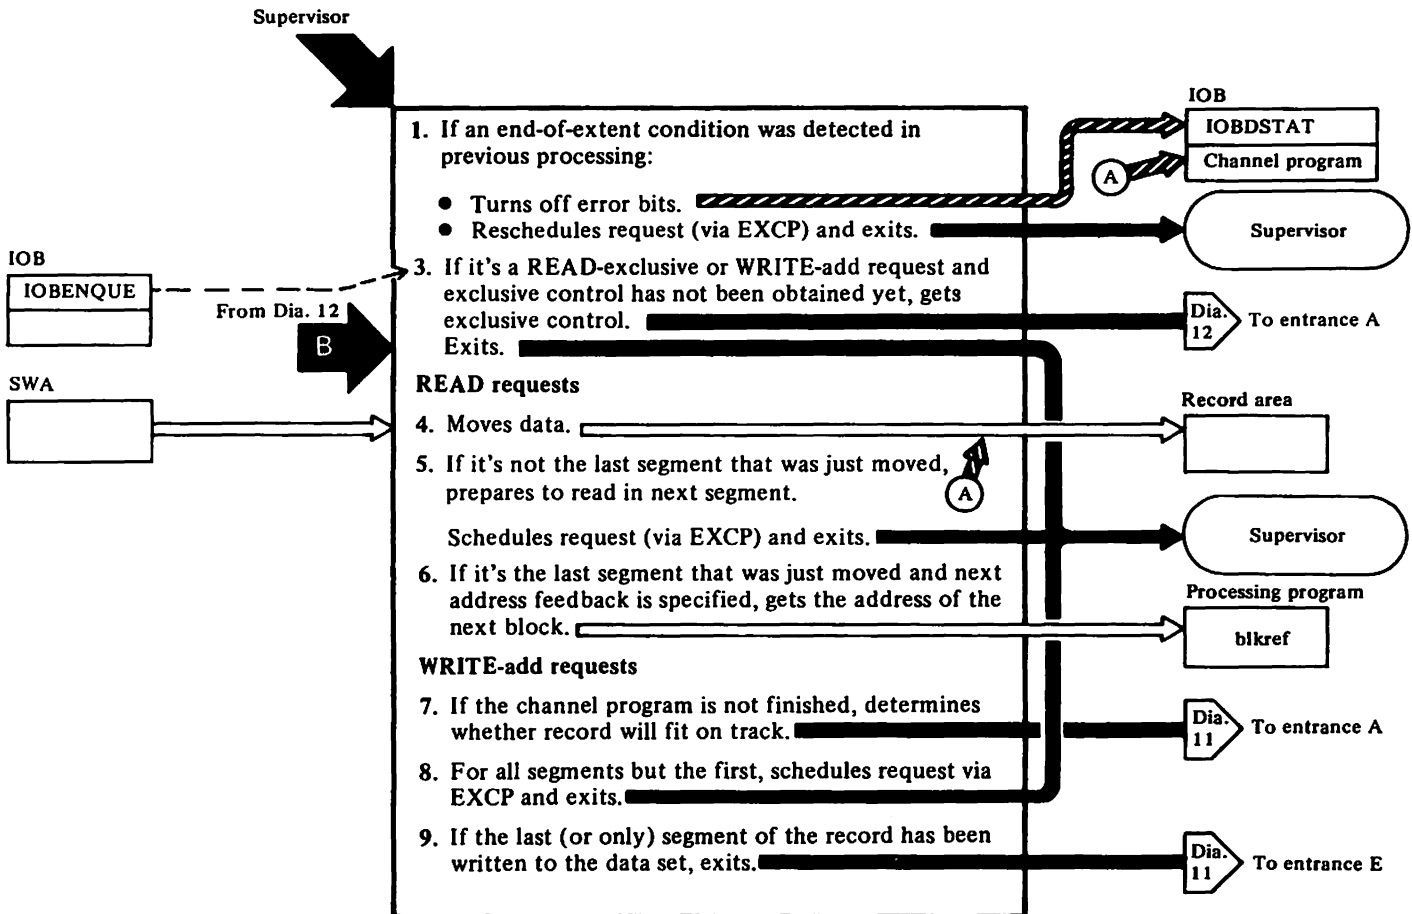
Supervisor

IOB

IOBDSTAT

Channel program

1. If an end-of-extent condition was detected in previous processing:

- Turns off error bits.
- Reschedules request (via EXCP) and exits.

A

Supervisor

IOB

IOBENQUE

3. If it's a READ-exclusive or WRITE-add request and exclusive control has not been obtained yet, gets exclusive control.
Exits.

From Dia. 12

B

Dia. 12 To entrance A

SWA

READ requests

4. Moves data.

Record area

5. If it's not the last segment that was just moved, prepares to read in next segment.

A

Schedules request (via EXCP) and exits.

Supervisor

6. If it's the last segment that was just moved and next address feedback is specified, gets the address of the next block.

Processing program

blkref

WRITE-add requests

7. If the channel program is not finished, determines whether record will fit on track.

Dia. 11 To entrance A

8. For all segments but the first, schedules request via EXCP and exits.

9. If the last (or only) segment of the record has been written to the data set, exits.

Dia. 11 To entrance E